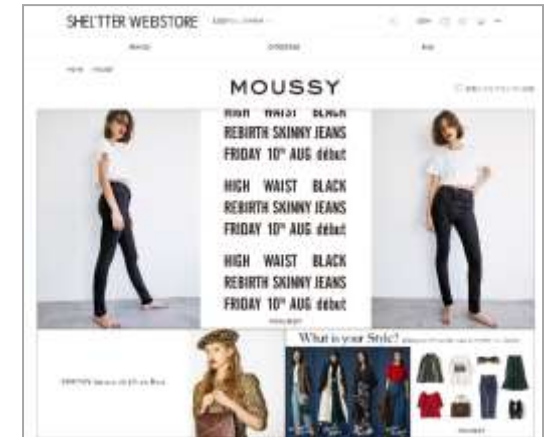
SHEL'TTER WEBSTORE

MOUSSY

HIGH WAIST BLACK
REBIRTH SKINNY JEANS
FRIDAY 10th AUG début

HIGH WAIST BLACK
REBIRTH SKINNY JEANS
FRIDAY 10th AUG début

HIGH WAIST BLACK
REBIRTH SKINNY JEANS
FRIDAY 10th AUG début

What is your Style?